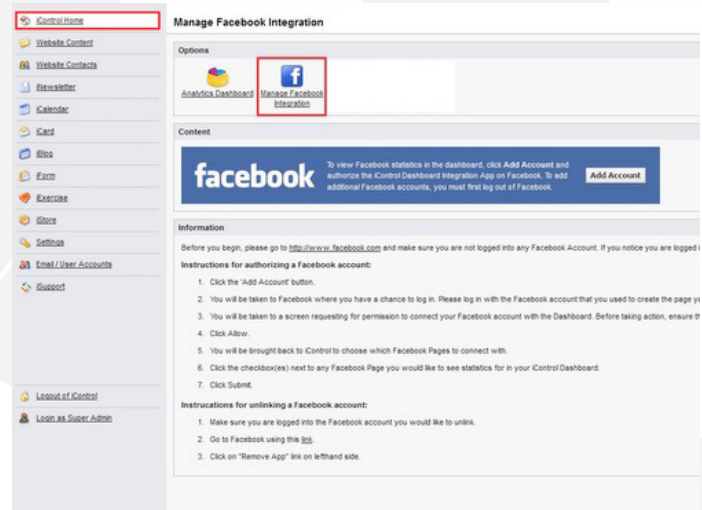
iControl Home
Website Content
Website Contacts
iNewsletter
iCalendar
iCard
iBlog
iForm
Exercise
iStore
Settings
Email / User Accounts
iSupport

Logout of iControl
Login as Super Admin

Manage Facebook Integration

Options

Analytics Dashboard
Manage Facebook Integration

Content

facebook

To view Facebook statistics in the dashboard, click Add Account and authorize the iControl Dashboard Integration App on Facebook. To add additional Facebook accounts, you must first log out of Facebook.

Add Account

Information

Before you begin, please go to http://www.facebook.com and make sure you are not logged into any Facebook Account. If you notice you are logged i

Instructions for authorizing a Facebook account:

1. Click the 'Add Account' button.
2. You will be taken to Facebook where you have a chance to log in. Please log in with the Facebook account that you used to create the page yo
3. You will be taken to a screen requesting for permission to connect your Facebook account with the Dashboard. Before taking action, ensure t
4. Click Allow.
5. You will be brought back to iControl to choose which Facebook Pages to connect with.
6. Click the checkbox(es) next to any Facebook Page you would like to see statistics for in your iControl Dashboard.
7. Click Submit.

Instrucations for unlinking a Facebook account:

1. Make sure you are logged into the Facebook account you would like to unlink.
2. Go to Facebook using this link.
3. Click on "Remove App" link on lefthand side.